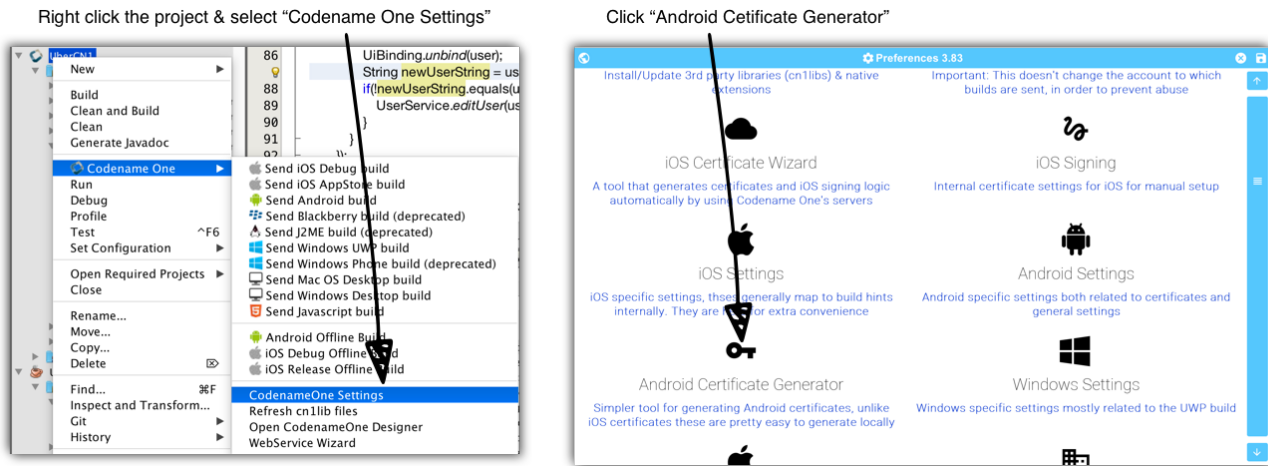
Right click the project & select “Codename One Settings”

UberCN1

New
Build
Clean and Build
Clean
Generate Javadoc
Codename One
Run
Debug
Profile
Test ^F6
Set Configuration
Open Required Projects
Close
Rename...
Move...
Copy...
Delete
Find... ⌘F
Inspect and Transform...
Git
History

Send iOS Debug build
Send iOS AppStore build
Send Android build
Send Blackberry build (deprecated)
Send J2ME build (deprecated)
Send Windows UWP build
Send Windows Phone build (deprecated)
Send Mac OS Desktop build
Send Windows Desktop build
Send Javascript build
Android Offline Build
iOS Debug Offline Build
iOS Release Offline Build
CodenameOne Settings
Refresh cn1lib files
Open CodenameOne Designer
WebService Wizard

86 UiBinding.unbind(user);
String newUserString = us
88 if(!newUserString.equals(u
89 UserService.editUser(us
90 }
91 }
92 });

Click “Android Cetificate Generator”

Preferences 3.83

Install/Update 3rd party libraries (cn1libs) & native extensions
Important: This doesn't change the account to which builds are sent, in order to prevent abuse

iOS Certificate Wizard
A tool that generates certificates and iOS signing logic automatically by using Codename One's servers

iOS Signing
Internal certificate settings for iOS for manual setup

iOS Settings
iOS specific settings, these generally map to build hints internally. They are here for extra convenience

Android Settings
Android specific settings both related to certificates and general settings

Android Certificate Generator
Simpler tool for generating Android certificates, unlike iOS certificates these are pretty easy to generate locally

Windows Settings
Windows specific settings mostly related to the UWP build